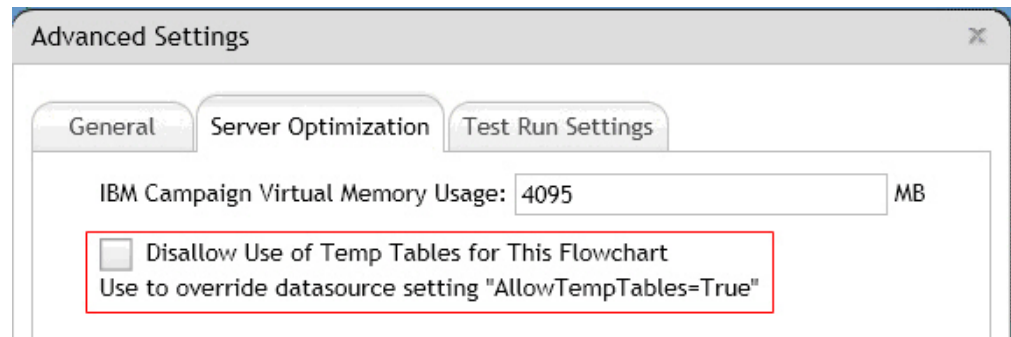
Advanced Settings

×

General

Server Optimization

Test Run Settings

IBM Campaign Virtual Memory Usage: 4095 MB

Disallow Use of Temp Tables for This Flowchart

Use to override datasource setting "AllowTempTables=True"